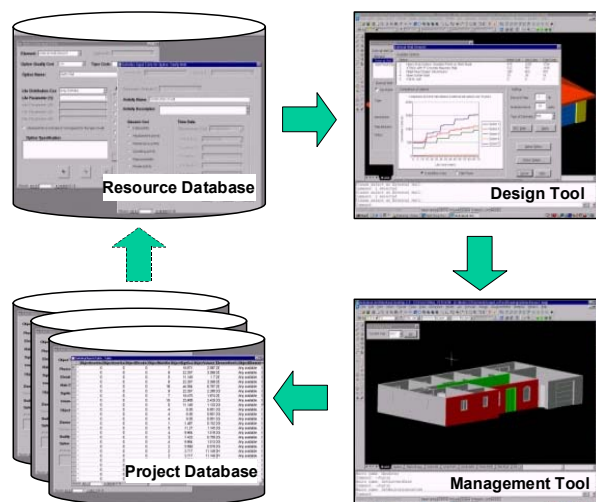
Element:

Option Quality Cost

Type Code

Option Name:

Life Distribution Cur

Life Parameter (1):

Activity Name

Activity Description

Element Cost

Time Data

Option Specification

Resource Database

Design Tool

Project Database

Management Tool